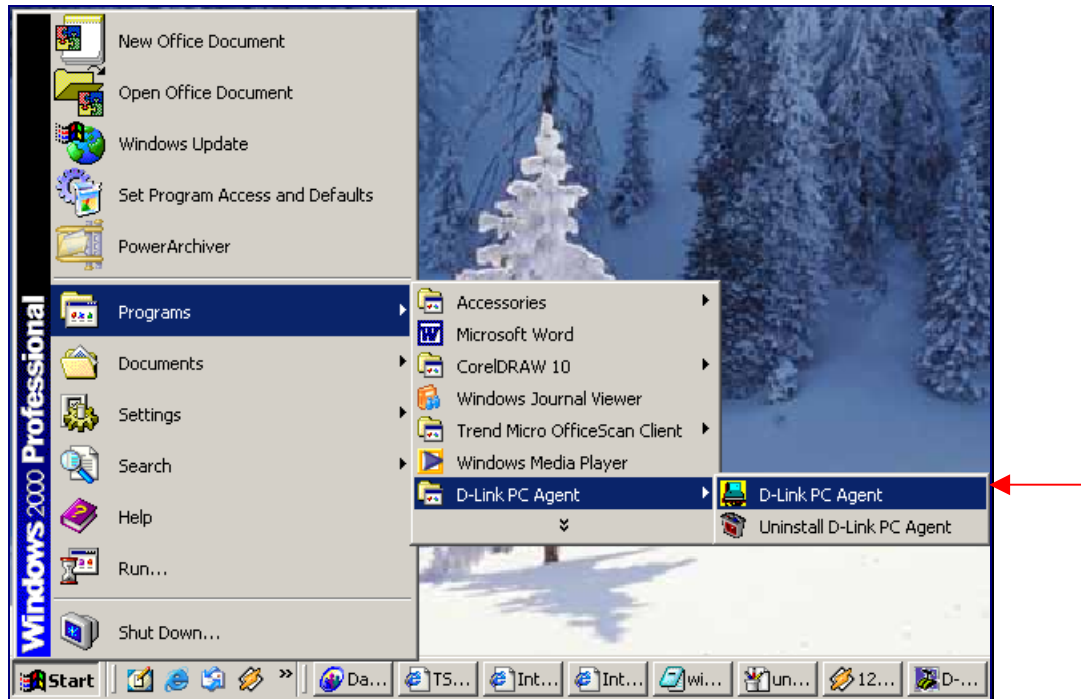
Windows 2000 Professional

New Office Document
Open Office Document
Windows Update
Set Program Access and Defaults
PowerArchiver
Programs
Documents
Settings
Search
Help
Run...
Shut Down...

Accessories
Microsoft Word
CorelDRAW 10
Windows Journal Viewer
Trend Micro OfficeScan Client
Windows Media Player
D-Link PC Agent

D-Link PC Agent
Uninstall D-Link PC Agent

Start
Da...
TS...
Int...
Int...
wi...
un...
12...
D-...